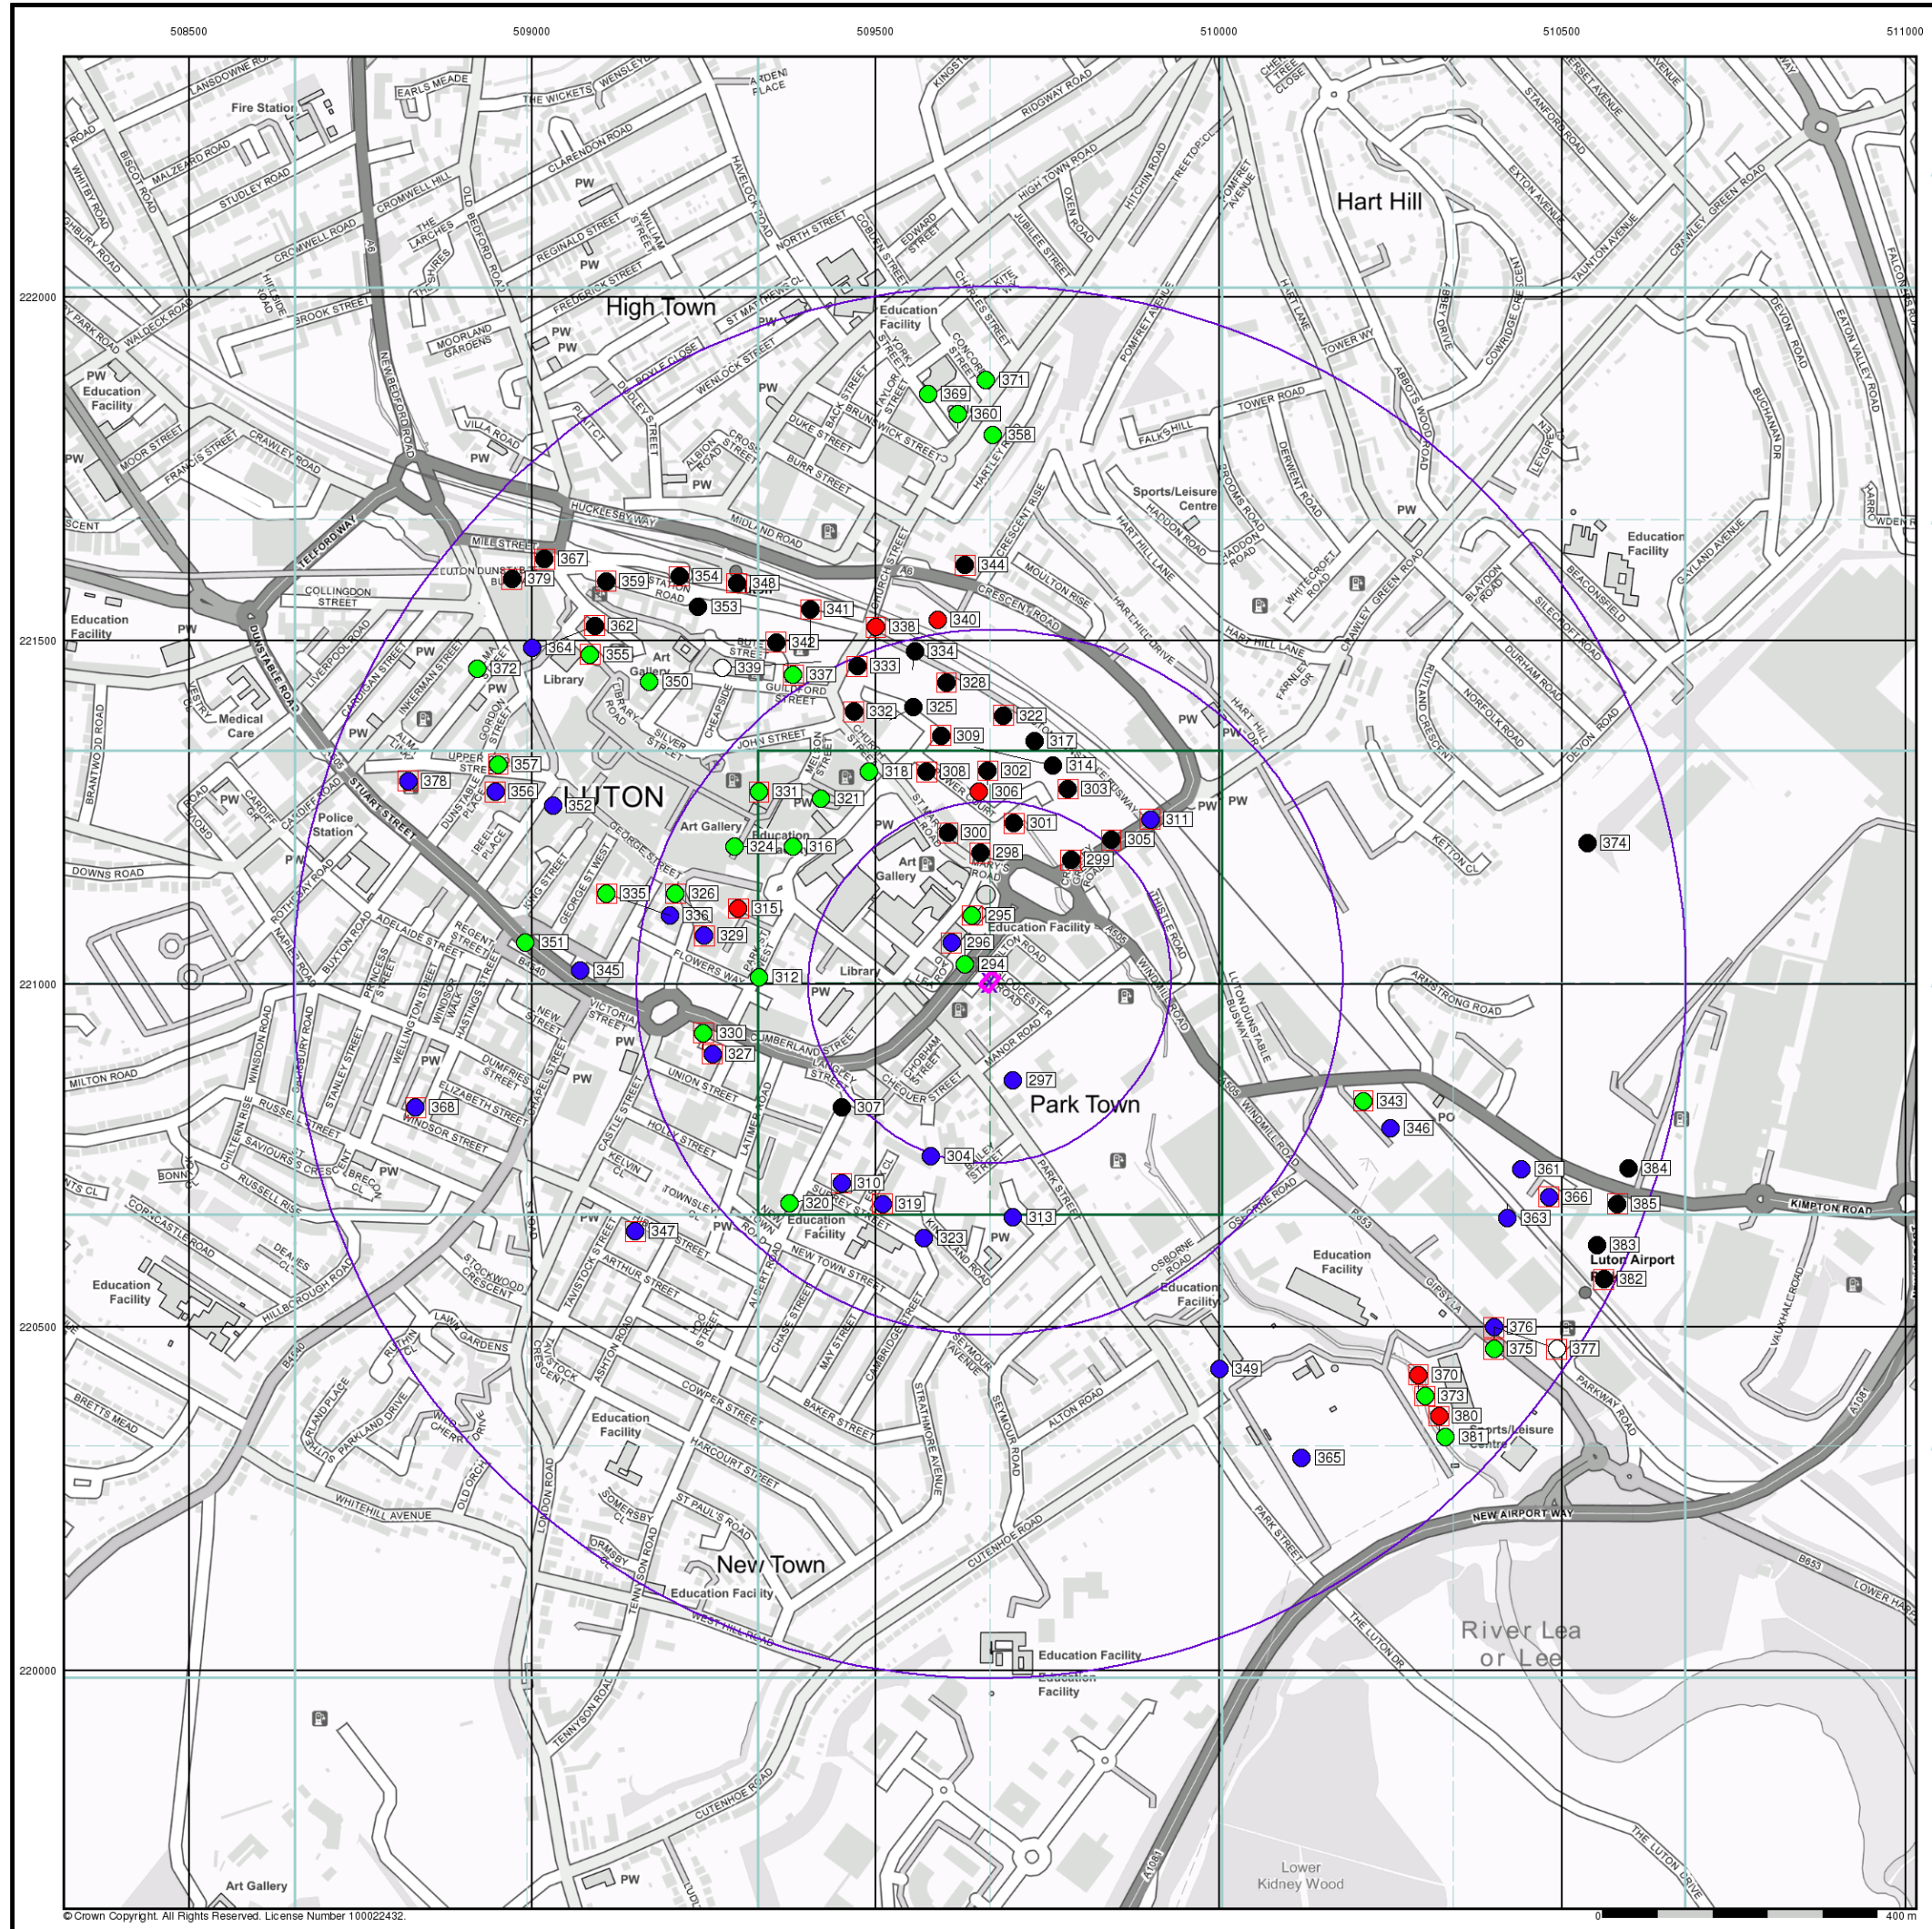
508500 509000 509500 510000 510500 511000

222000
221500
221000
220500
220000

High Town
Hart Hill
LUTON
Park Town
New Town
River Lea or Lee
Lower Kidney Wood
Luton Airport

Fire Station
Education Facility
Sports/Leisure Centre
Library
Art Gallery
Medical Care
Police Station
PW
PO

LANSDOWNE ROAD
EARLS MEADE
THE WICKETS
WENSLEY
ARDEN PLACE
KINGS
RIDGWAY ROAD
BISCOT ROAD
MALZEARD ROAD
STUDLEY ROAD
CROMWELL HILL
CLARENDON ROAD
WHITBY ROAD
CROMWELL ROAD
THE LARCHES
OLD BEDFORD ROAD
REGINALD STREET
WILLIAM STREET
HAVELOCK ROAD
NORTH STREET
COBDEN STREET
EDWARD STREET
HIGH TOWN ROAD
OXEN ROAD
HITCHIN ROAD
TREETOP CL
POMFRET AVENUE
CHERRY TREE CLOSE
STANFORD ROAD
EXTON AVENUE
TAUNTON AVENUE
CRAWLEY GREEN ROAD
HILLSIDE ROAD
FREDERICK STREET
ST MATTHEWS CL
JUBILEE STREET
CHARLES STREET
KITE
WALDECK ROAD
BROOK STREET
MOORLAND GARDENS
BOYLE CLOSE
WENLOCK STREET
YORK STREET
CONCORDE STREET
POMFRET AVENUE
HART LANE
TOWER WY
ABBEY DRIVE
COWRIDGE CRESCENT
DEVON ROAD
EATON VALLEY ROAD
NEW BEDFORD ROAD
VILLA ROAD
DUDLEY STREET
PLAIT CT
DUKE STREET
BACK STREET
BRUNSWICK STREET
TAYLOR STREET
TOWER ROAD
ABBOTS WOOD ROAD
LEYGREEN
BUCHANAN DR
MOOR STREET
FRANCIS STREET
CRAWLEY ROAD
ALBION ROAD
CROSS STREET
BURR STREET
HARTLEY ROAD
FALKS HILL
HADDON ROAD
DERWENT ROAD
BROOMS ROAD
HUCKLESBY WAY
MIDLAND ROAD
CHURCH STREET
CRESCENT RISE
TELFORD WAY
MILL STREET
LUTON DUNSTABLE BUSWAY
STATION ROAD
MOULTON RISE
CRESCENT ROAD
HART HILL LANE
WHITECROFT ROAD
CRAWLEY GREEN ROAD
BLAYDON ROAD
SILECROFT ROAD
BEACONSFIELD
GAYLAND AVENUE
COLLINGDON STREET
DUNSTABLE ROAD
LIVERPOOL ROAD
CARDIGAN STREET
INKERMAN STREET
LIBRARY ROAD
CHEAPSIDE
GUILDFORD STREET
HART HILL DRIVE
HART HILL LANE
FARNLEY GR
RUTLAND CRESCENT
NORFOLK ROAD
DURHAM ROAD
DEVON ROAD
VESTRY CL
BRANTWOOD ROAD
GORDON STREET
SILVER STREET
JOHN STREET
MELSON STREET
HART HILL DRIVE
UPPER GEORGE STREET
ALMA STREET
STUART STREET
DUNSTABLE PLACE
GEORGE STREET
ST MARYS ROAD
LOWER COURT
CARDIFF ROAD
CARDIFF GR
GROVE ROAD
BEECH PLACE
DOWNS ROAD
ROTHESAY ROAD
KING STREET
GEORGE ST WEST
REGENT STREET
ADELAIDE STREET
NAPIER ROAD
BUXTON ROAD
PRINCESS STREET
FLOWERS WAY
PARK ST WEST
CRAWLEY ROAD
THISTLE ROAD
KETTON CL
ARMSTRONG ROAD
WINDMILL ROAD
LUTON DUNSTABLE BUSWAY
WELLINGTON STREET
WINDSOR WALK
HASTINGS STREET
NEW STREET
VICTORIA STREET
CUMBERLAND STREET
CHOBHAM STREET
UPPER GEORGE STREET
DUMFRIES STREET
ELIZABETH STREET
UNION STREET
CHEQUER STREET
MANOR ROAD
WINDSOR STREET
MILTON ROAD
STANLEY STREET
CHAPEL STREET
CASTLE STREET
HOLLY STREET
LATIMER ROAD
SALISBURY ROAD
WINSDON ROAD
RUSSELL STREET
SAVIOURS CRESCENT
CHILTERN RISE
RUSSELL RISE
BRECON CL
BONNY
KELVIN CL
TOWNSLEY CL
SURREY STREET
PARK STREET
KIMPTON ROAD
CORNCASTLE ROAD
DEANES CL
HILLBOROUGH ROAD
STOCKWOOD CRESCENT
ARTHUR STREET
TAVISTOCK STREET
NEW TOWN STREET
KINGSLAND ROAD
OSBORNE ROAD
GIPSY LA
PARKWAY ROAD
VAUXHALL ROAD
LAWN GARDENS
RUTHIN CL
TAVISTOCK CRESCENT
ASHTON ROAD
ALBERT ROAD
CHASE STREET
MAY STREET
CAMBRIDGE STREET
SEYMOUR AVENUE
BRETTS MEAD
SUTHERLAND PLACE
PARKLAND DRIVE
WILD CHERRY DRIVE
COWPER STREET
BAKER STREET
ALTON ROAD
STRATHMORE AVENUE
SEYMOUR ROAD
HARCOURT STREET
WHITEHILL AVENUE
OLD ORCHARD
LONDON ROAD
ST PAUL'S ROAD
SOMERSBY CL
ORMSBY CL
TENNYSON ROAD
CUTENHOE ROAD
WEST HILL ROAD
NEW AIRPORT WAY
PARK STREET
THE LUTON DR
LOWER HARPENDEN
B653
A505
A6
B4540
A1081

367 379 359 354 348 353 341 344 362 338 340 364 355 342 339 337 333 334 372 350 328 332 325 322 309 317 357 318 308 302 314 378 356 352 331 321 306 303 311 301 374 300 305 324 316 298 299 335 326 315 295 336 329 296 351 345 312 294 330 327 297 307 343 368 346 304 361 384 310 366 385 320 319 313 363 347 323 383 382 376 375 377 349 370 373 380 381 365

© Crown Copyright. All Rights Reserved. License Number 100022432.
0 400 m